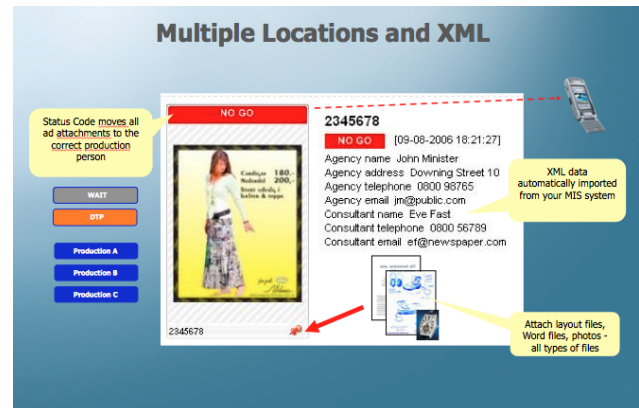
Multiple Locations and XML

Status Code moves all ad attachments to the correct production person

WAIT

DTP

Production A

Production B

Production C

NO GO

Cordoza 180,-
Nedaidel 200,-
Sunt cdolj i halen & toppe

2345678

2345678

NO GO [09-08-2006 18:21:27]

Agency name John Minister
Agency address Downing Street 10
Agency telephone 0800 98765
Agency email jm@public.com
Consultant name Eve Fast
Consultant telephone 0800 56789
Consultant email ef@newspaper.com

XML data automatically imported from your MIS system

Attach layout files, Word files, photos - all types of files